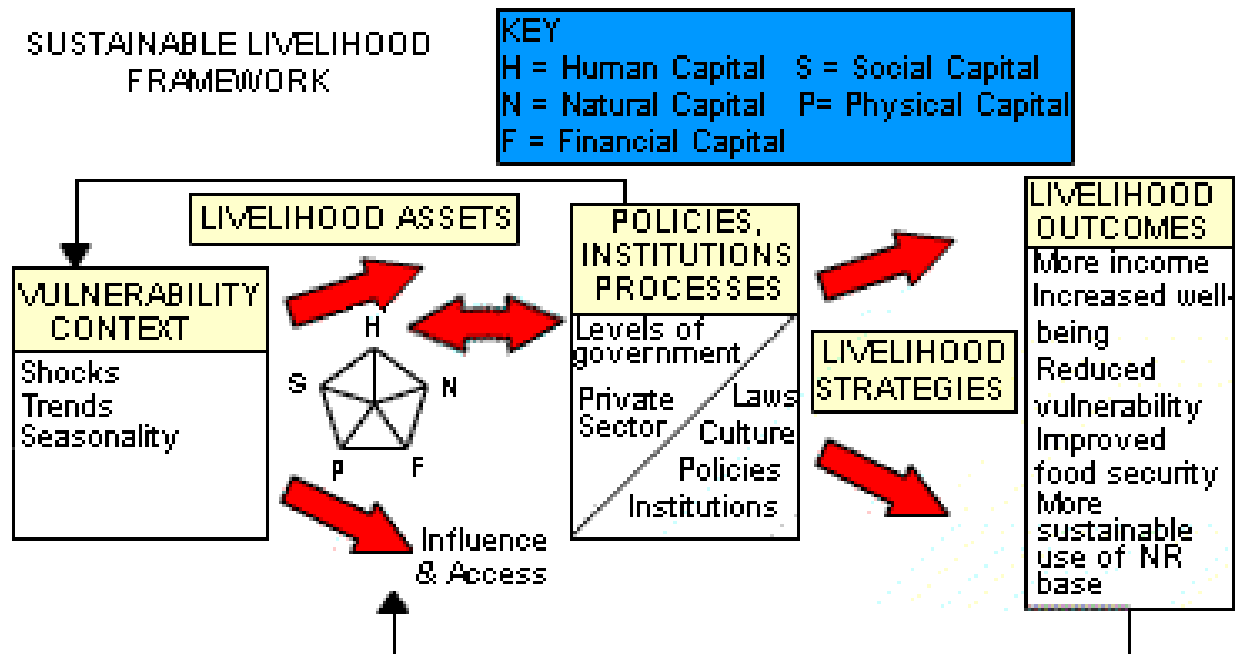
SUSTAINABLE LIVELIHOOD FRAMEWORK

KEY
H = Human Capital S = Social Capital
N = Natural Capital P= Physical Capital
F = Financial Capital

LIVELIHOOD ASSETS

VULNERABILITY CONTEXT
Shocks
Trends
Seasonality

H
S
N
P
F

Influence & Access

POLICIES, INSTITUTIONS PROCESSES
Levels of government
Private Sector
Laws
Culture
Policies
Institutions

LIVELIHOOD STRATEGIES

LIVELIHOOD OUTCOMES
More income
Increased well-being
Reduced vulnerability
Improved food security
More sustainable use of NR base